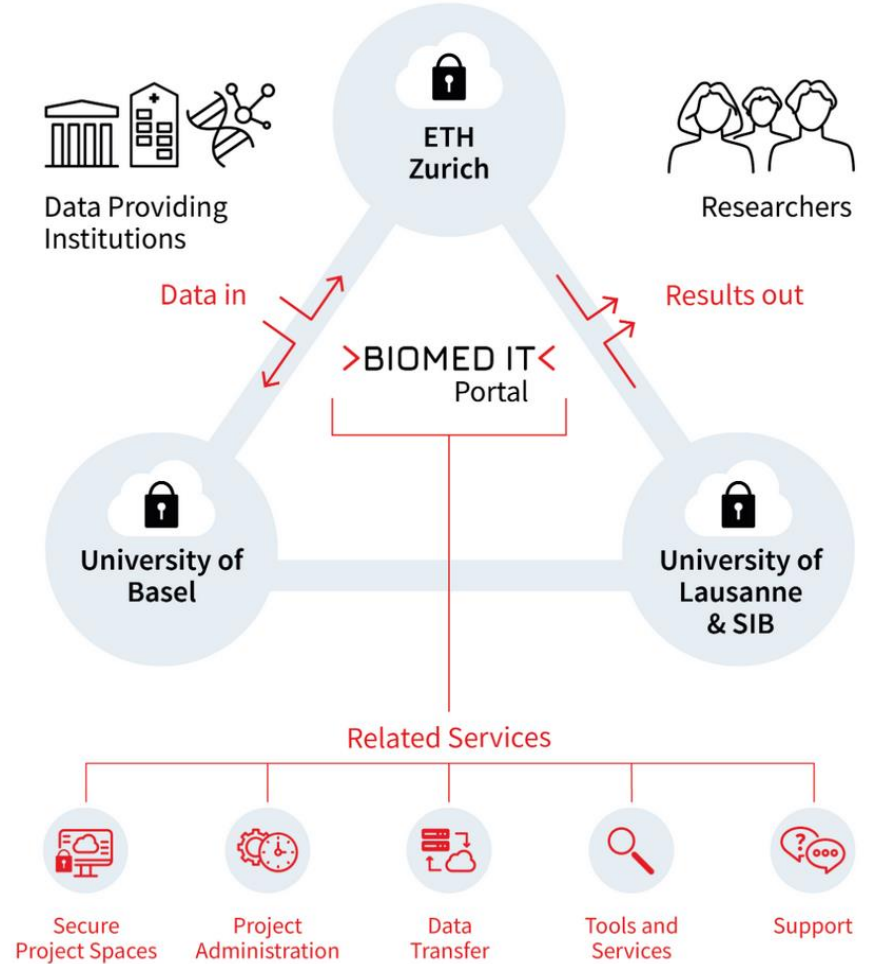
ETH Zurich

Data Providing Institutions

Researchers

Data in

Results out

>BIOMED IT<
Portal

University of Basel

University of Lausanne & SIB

Related Services

Secure Project Spaces

Project Administration

Data Transfer

Tools and Services

Support